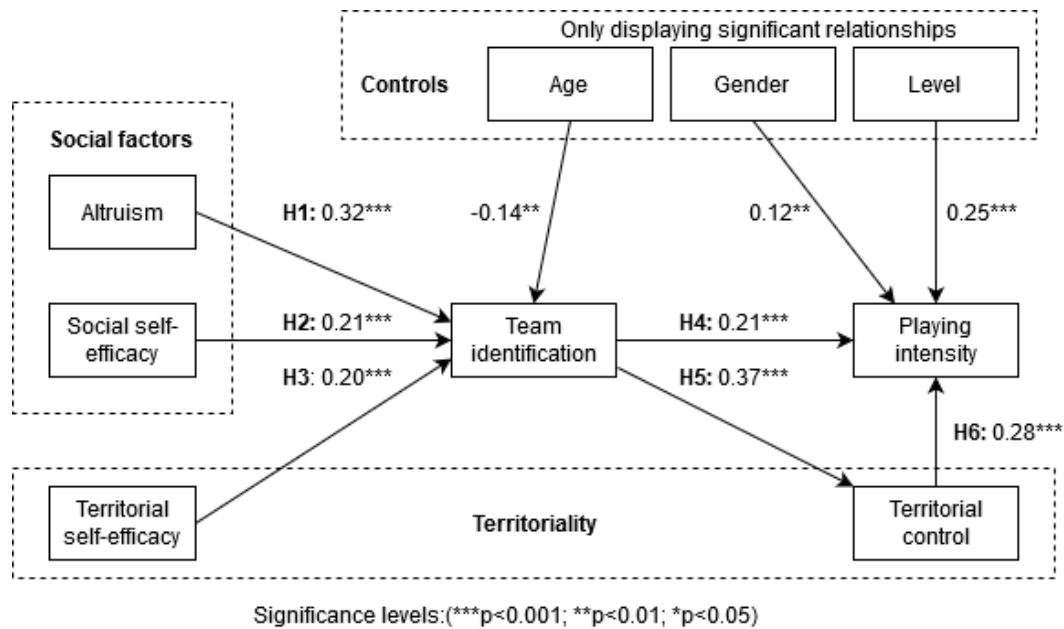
Only displaying significant relationships

Controls

Age

Gender

Level

Social factors

Altruism

Social self-efficacy

H1: 0.32***

H2: 0.21***

H3: 0.20***

-0.14**

0.12**

0.25***

Team identification

H4: 0.21***

H5: 0.37***

Playing intensity

H6: 0.28***

Territorial self-efficacy

Territoriality

Territorial control

Significance levels:(***p<0.001; **p<0.01; *p<0.05)